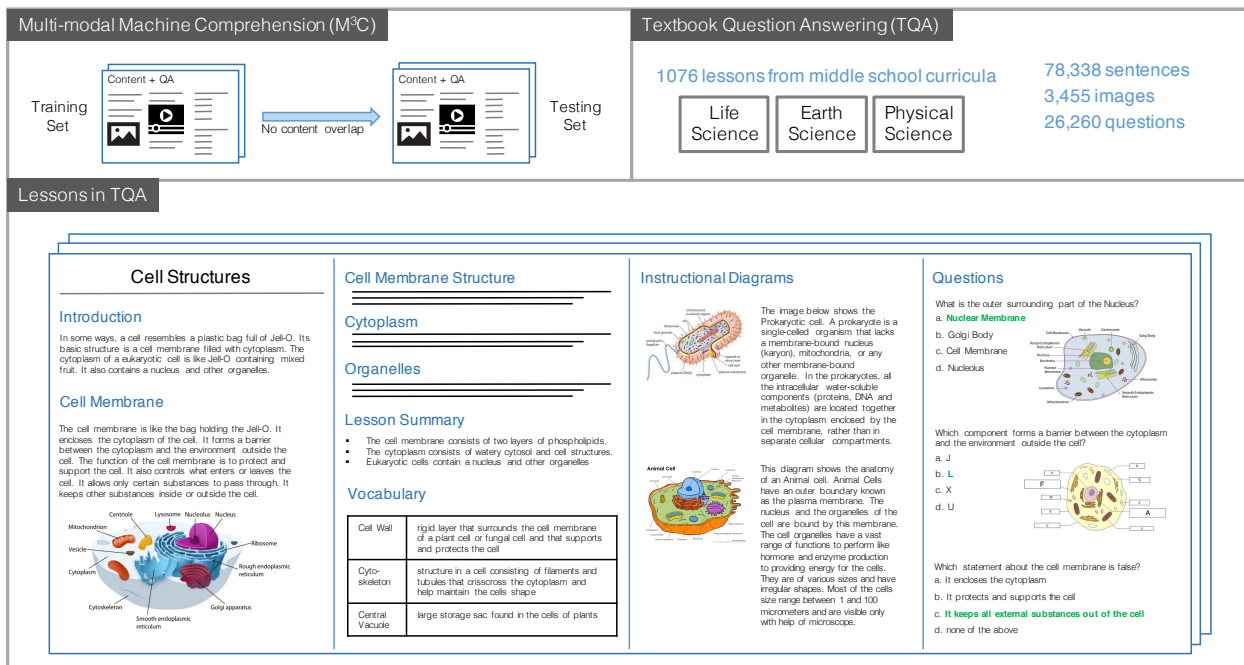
Multi-modal Machine Comprehension (M$^3$C)

Training Set

Content + QA

No content overlap

Content + QA

Testing Set

Textbook Question Answering (TQA)

1076 lessons from middle school curricula

Life Science

Earth Science

Physical Science

78,338 sentences
3,455 images
26,260 questions

Lessons in TQA

Cell Structures

Introduction

In some ways, a cell resembles a plastic bag full of Jell-O. Its basic structure is a cell membrane filled with cytoplasm. The cytoplasm of a eukaryotic cell is like Jell-O containing mixed fruit. It also contains a nucleus and other organelles.

Cell Membrane

The cell membrane is like the bag holding the Jell-O. It encloses the cytoplasm of the cell. It forms a barrier between the cytoplasm and the environment outside the cell. The function of the cell membrane is to protect and support the cell. It also controls what enters or leaves the cell. It allows only certain substances to pass through. It keeps other substances inside or outside the cell.

Centriole Lysosome Nucleolus Nucleus
Mitochondrion
Ribosome
Vesicle
Rough endoplasmic reticulum
Cytoplasm
Golgi apparatus
Cytoskeleton
Smooth endoplasmic reticulum

Cell Membrane Structure

Cytoplasm

Organelles

Lesson Summary

- The cell membrane consists of two layers of phospholipids.
- The cytoplasm consists of watery cytosol and cell structures.
- Eukaryotic cells contain a nucleus and other organelles

Vocabulary

| Cell Wall | rigid layer that surrounds the cell membrane of a plant cell or fungal cell and that supports and protects the cell |
|---|---|
| Cyto-skeleton | structure in a cell consisting of filaments and tubules that crisscross the cytoplasm and help maintain the cells shape |
| Central Vacuole | large storage sac found in the cells of plants |

Instructional Diagrams

The image below shows the Prokaryotic cell. A prokaryote is a single-celled organism that lacks a membrane-bound nucleus (karyon), mitochondria, or any other membrane-bound organelle. In the prokaryotes, all the intracellular water-soluble components (proteins, DNA and metabolites) are located together in the cytoplasm enclosed by the cell membrane, rather than in separate cellular compartments.

Animal Cell

This diagram shows the anatomy of an Animal cell. Animal Cells have an outer boundary known as the plasma membrane. The nucleus and the organelles of the cell are bound by this membrane. The cell organelles have a vast range of functions to perform like hormone and enzyme production to providing energy for the cells. They are of various sizes and have irregular shapes. Most of the cells size range between 1 and 100 micrometers and are visible only with help of microscope.

Questions

What is the outer surrounding part of the Nucleus?
a. Nuclear Membrane
b. Golgi Body
c. Cell Membrane
d. Nucleolus

Which component forms a barrier between the cytoplasm and the environment outside the cell?
a. J
b. L
c. X
d. U

F
A

Which statement about the cell membrane is false?
a. It encloses the cytoplasm
b. It protects and supports the cell
c. It keeps all external substances out of the cell
d. none of the above